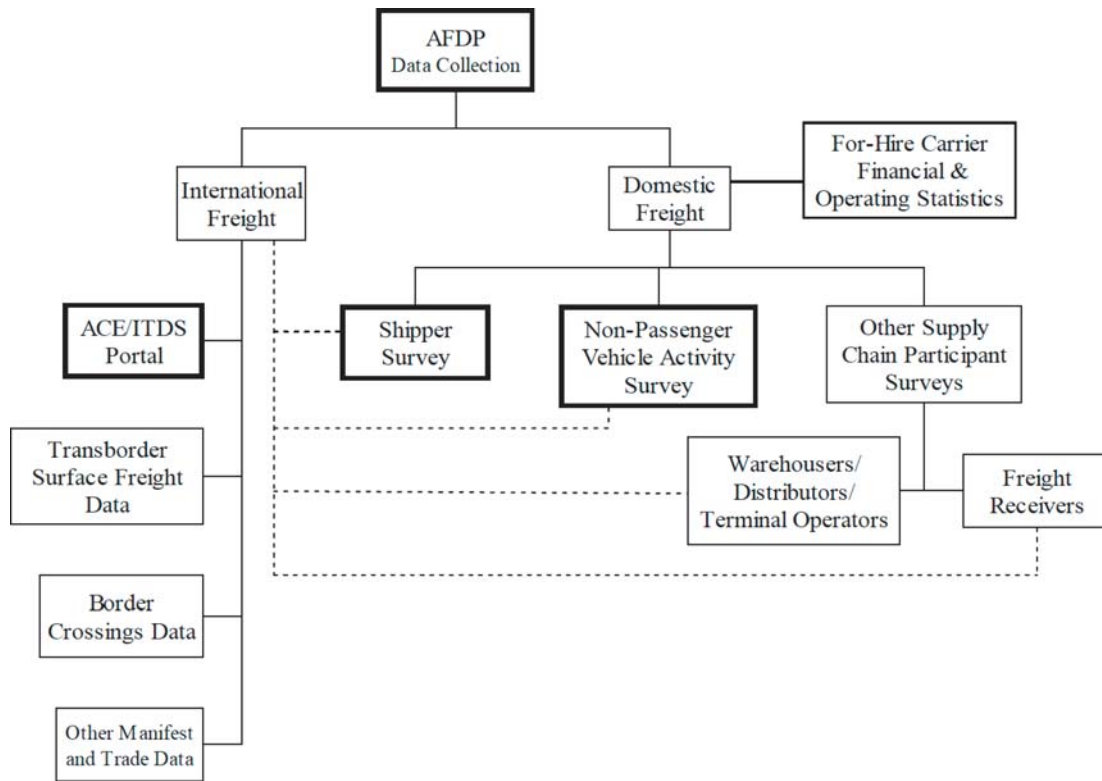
AFDP
Data Collection

International Freight

Domestic Freight

For-Hire Carrier Financial & Operating Statistics

ACE/ITDS Portal

Shipper Survey

Non-Passenger Vehicle Activity Survey

Other Supply Chain Participant Surveys

Transborder Surface Freight Data

Warehousers/ Distributors/ Terminal Operators

Freight Receivers

Border Crossings Data

Other Manifest and Trade Data